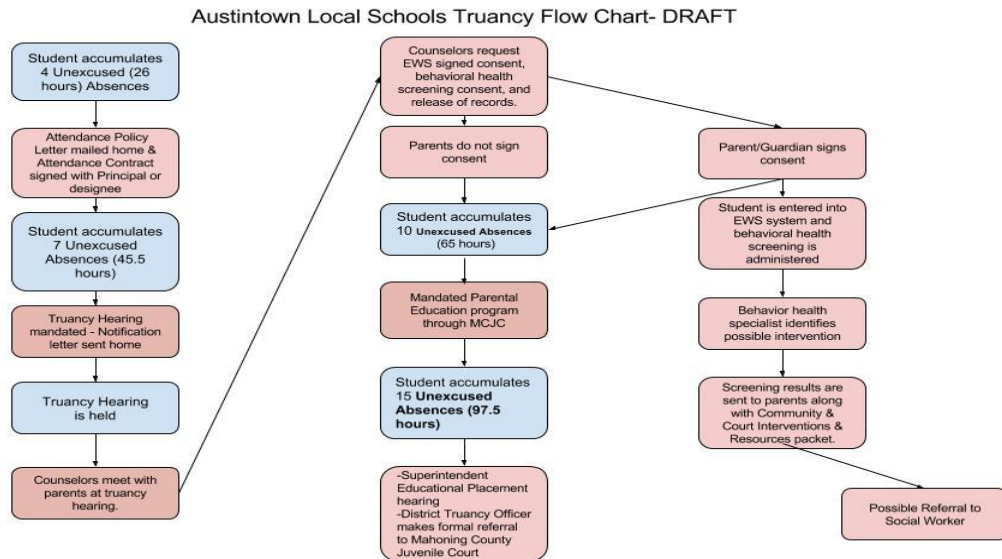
Austintown Local Schools Truancy Flow Chart- DRAFT

Student accumulates 4 Unexcused (26 hours) Absences

Attendance Policy Letter mailed home & Attendance Contract signed with Principal or designee

Student accumulates 7 Unexcused Absences (45.5 hours)

Truancy Hearing mandated - Notification letter sent home

Truancy Hearing is held

Counselors meet with parents at truancy hearing.

Counselors request EWS signed consent, behavioral health screening consent, and release of records.

Parents do not sign consent

Student accumulates 10 Unexcused Absences (65 hours)

Mandated Parental Education program through MCJC

Student accumulates 15 Unexcused Absences (97.5 hours)

-Superintendent Educational Placement hearing
-District Truancy Officer makes formal referral to Mahoning County Juvenile Court

Parent/Guardian signs consent

Student is entered into EWS system and behavioral health screening is administered

Behavior health specialist identifies possible intervention

Screening results are sent to parents along with Community & Court Interventions & Resources packet.

Possible Referral to Social Worker